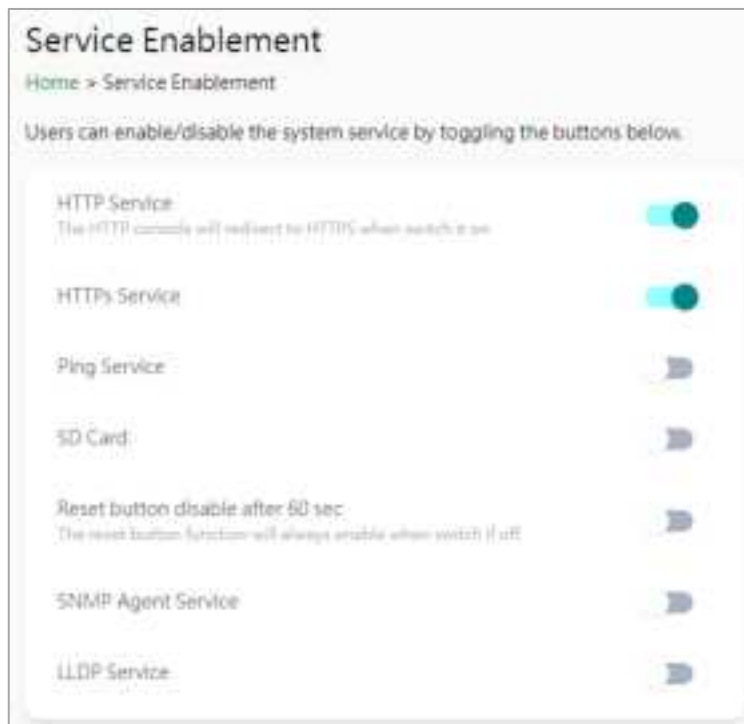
Service Enablement

Home > Service Enablement

Users can enable/disable the system service by toggling the buttons below.

HTTP Service
The HTTP console will redirect to HTTPS when switch it on

HTTPs Service

Ping Service

SD Card

Reset button disable after 60 sec
The reset button function will always enable when switch if off

SNMP Agent Service

LLDP Service